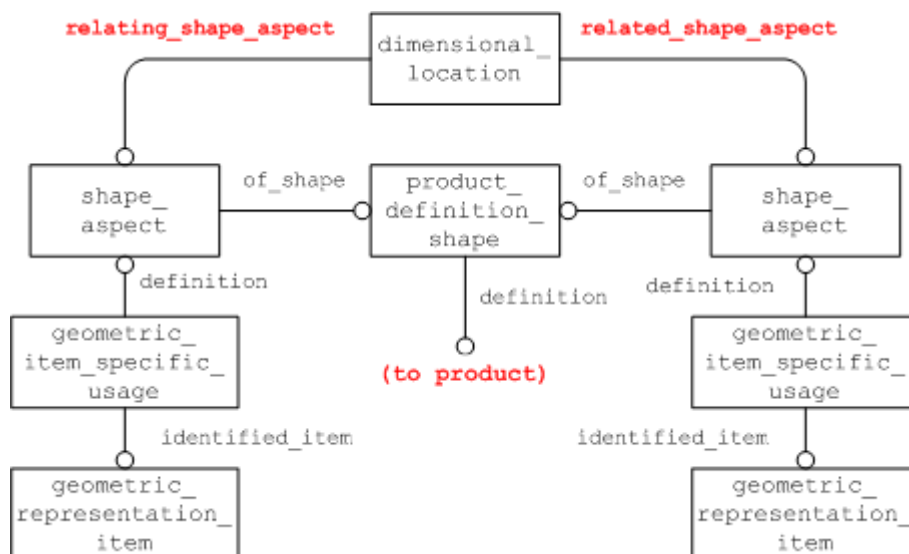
relating_shape_aspect

dimensional_location

related_shape_aspect

shape_aspect

of_shape

product_definition_shape

of_shape

shape_aspect

definition

definition

definition

geometric_item_specific_usage

(to product)

geometric_item_specific_usage

identified_item

identified_item

geometric_representation_item

geometric_representation_item